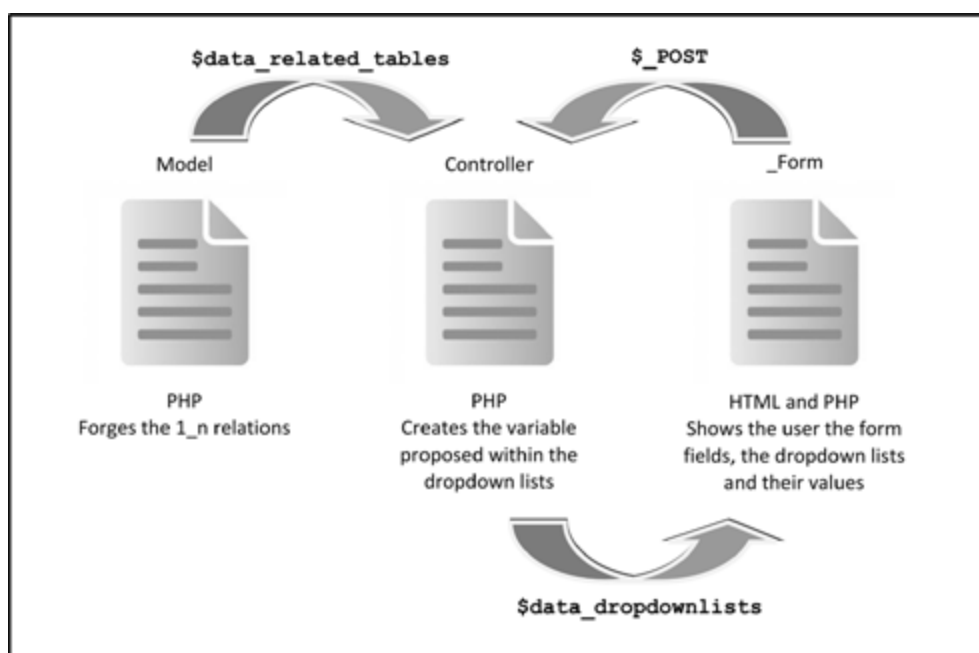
$data_related_tables

$_POST

Model

Controller

_Form

PHP
Forges the 1_n relations

PHP
Creates the variable proposed within the dropdown lists

HTML and PHP
Shows the user the form fields, the dropdown lists and their values

$data_dropdownlists